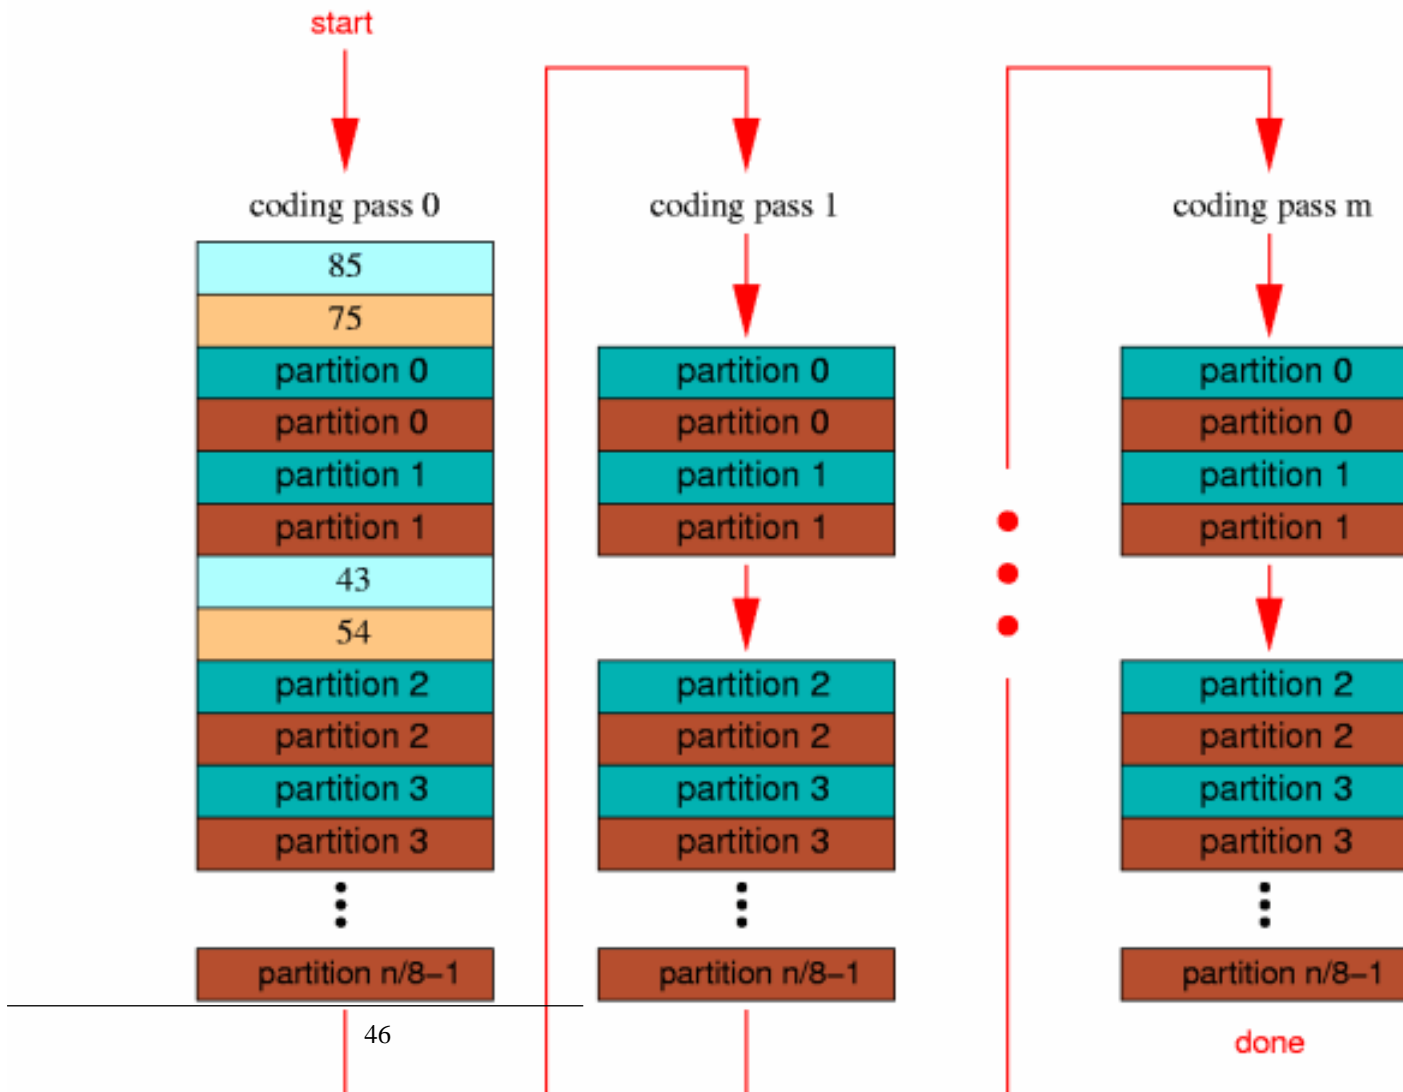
start

coding pass 0

85
75
partition 0
partition 0
partition 1
partition 1
43
54
partition 2
partition 2
partition 3
partition 3
⋮
partition n/8–1

coding pass 1

partition 0
partition 0
partition 1
partition 1

partition 2
partition 2
partition 3
partition 3
⋮
partition n/8–1

coding pass m

partition 0
partition 0
partition 1
partition 1

partition 2
partition 2
partition 3
partition 3
⋮
partition n/8–1

done

46